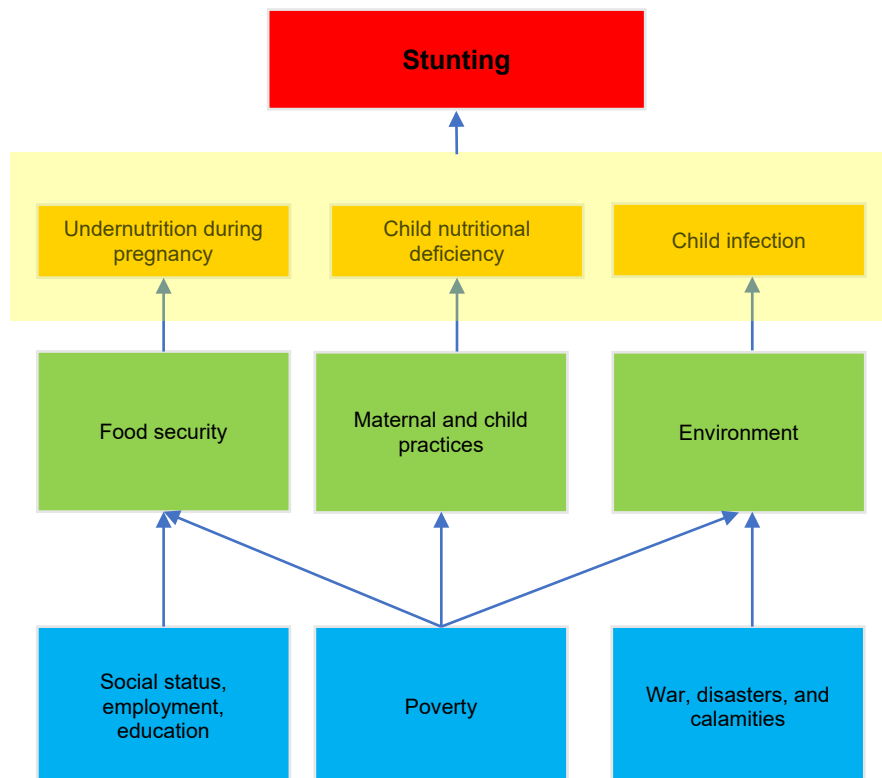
Stunting

Undernutrition during pregnancy

Child nutritional deficiency

Child infection

Food security

Maternal and child practices

Environment

Social status, employment, education

Poverty

War, disasters, and calamities